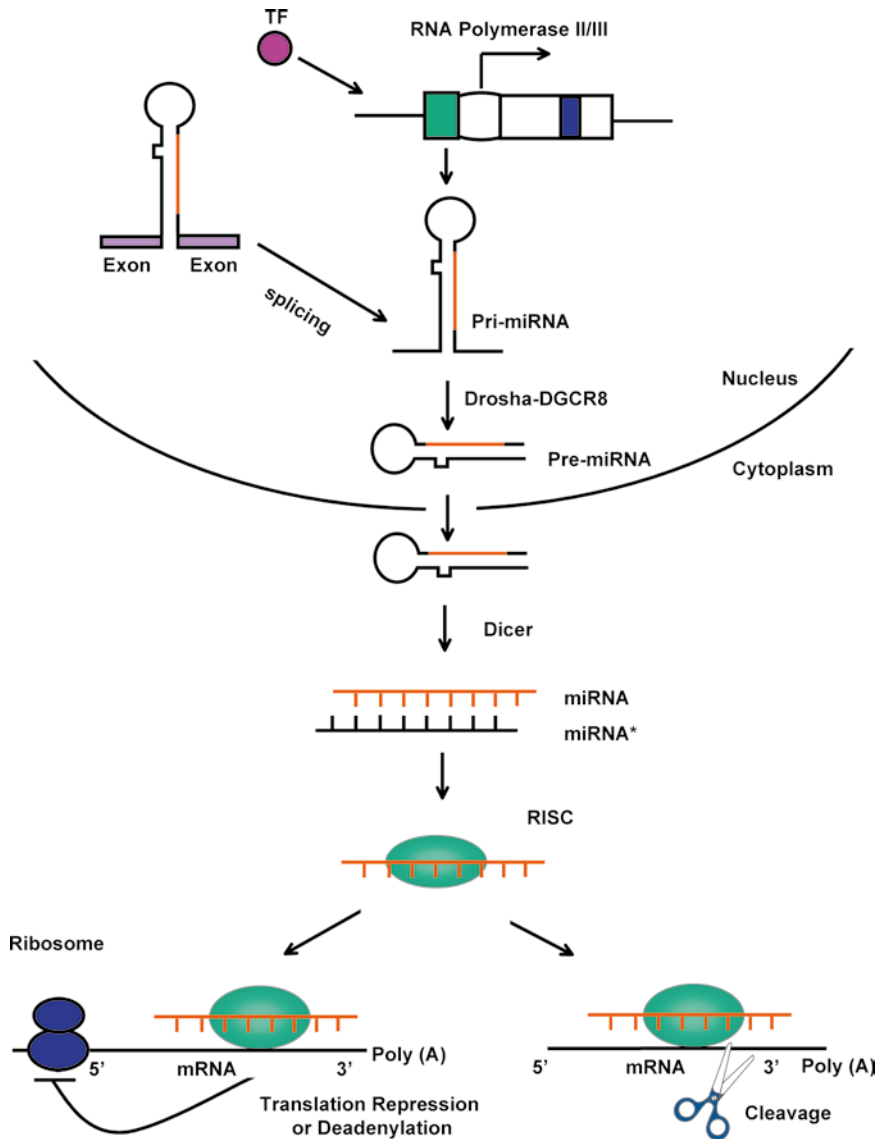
TF

RNA Polymerase II/III

Exon Exon

splicing

Pri-miRNA

Nucleus

Drosha-DGCR8

Pre-miRNA

Cytoplasm

Dicer

miRNA

miRNA*

RISC

Ribosome

5' mRNA 3' Poly (A)

Translation Repression or Deadenylation

5' mRNA 3' Poly (A)

Cleavage